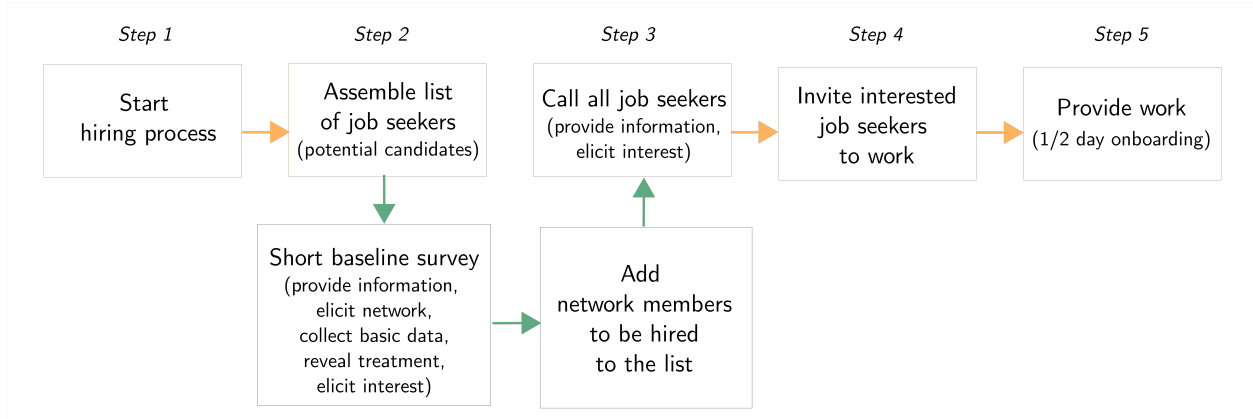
Step 1

Start hiring process

Step 2

Assemble list of job seekers (potential candidates)

Short baseline survey (provide information, elicit network, collect basic data, reveal treatment, elicit interest)

Add network members to be hired to the list

Step 3

Call all job seekers (provide information, elicit interest)

Step 4

Invite interested job seekers to work

Step 5

Provide work (1/2 day onboarding)